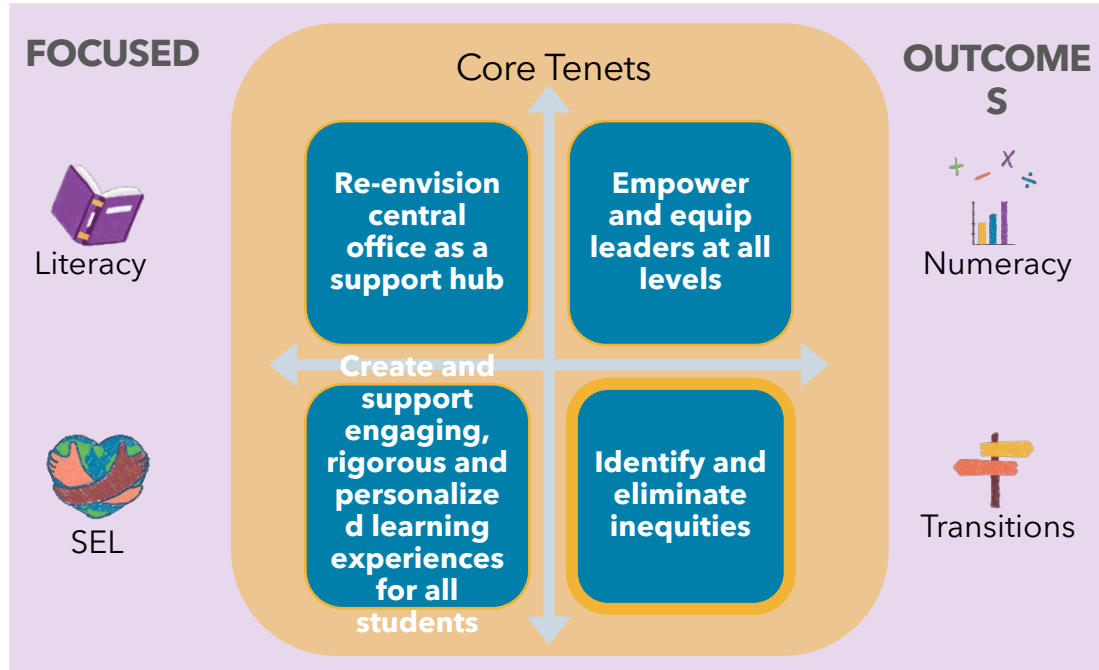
FOCUSED

Literacy

SEL

Core Tenets

Re-envision central office as a support hub

Empower and equip leaders at all levels

Create and support engaging, rigorous and personalized learning experiences for all students

Identify and eliminate inequities

OUTCOMES

Numeracy

Transitions